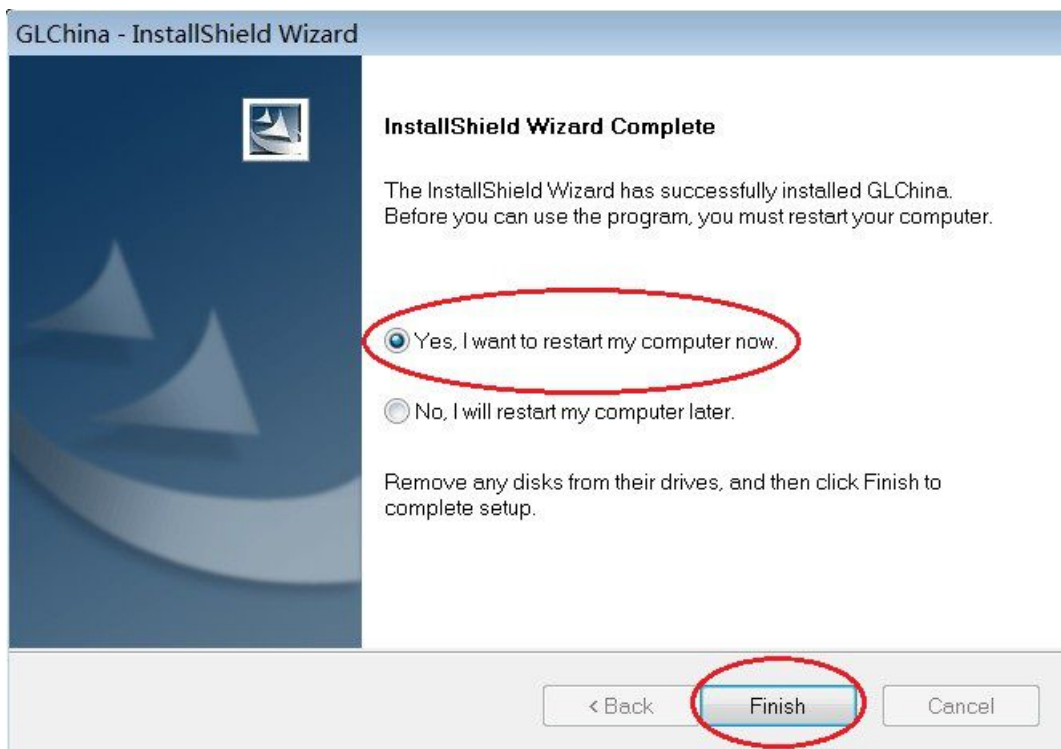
GLChina - InstallShield Wizard

InstallShield Wizard Complete

The InstallShield Wizard has successfully installed GLChina. Before you can use the program, you must restart your computer.

Yes, I want to restart my computer now.

No, I will restart my computer later.

Remove any disks from their drives, and then click Finish to complete setup.

< Back
Finish
Cancel